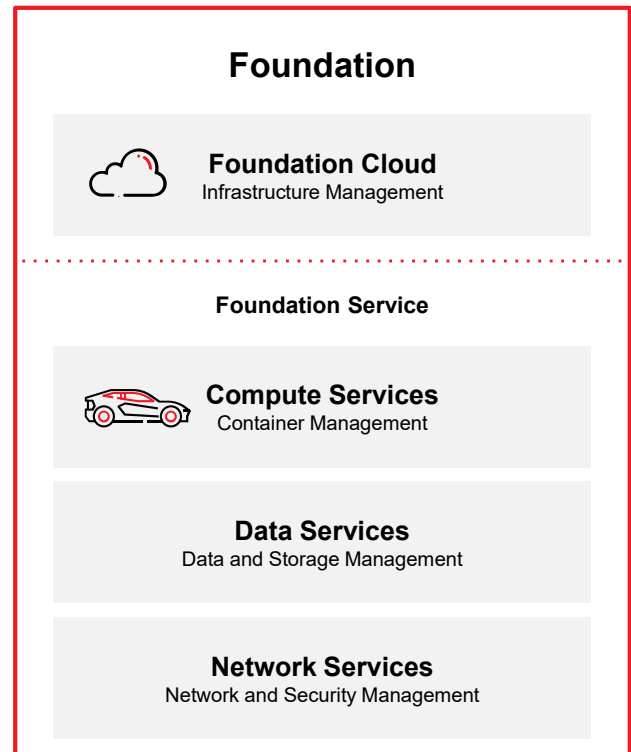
Foundation

Foundation Cloud
Infrastructure Management

Foundation Service

Compute Services
Container Management

Data Services
Data and Storage Management

Network Services
Network and Security Management